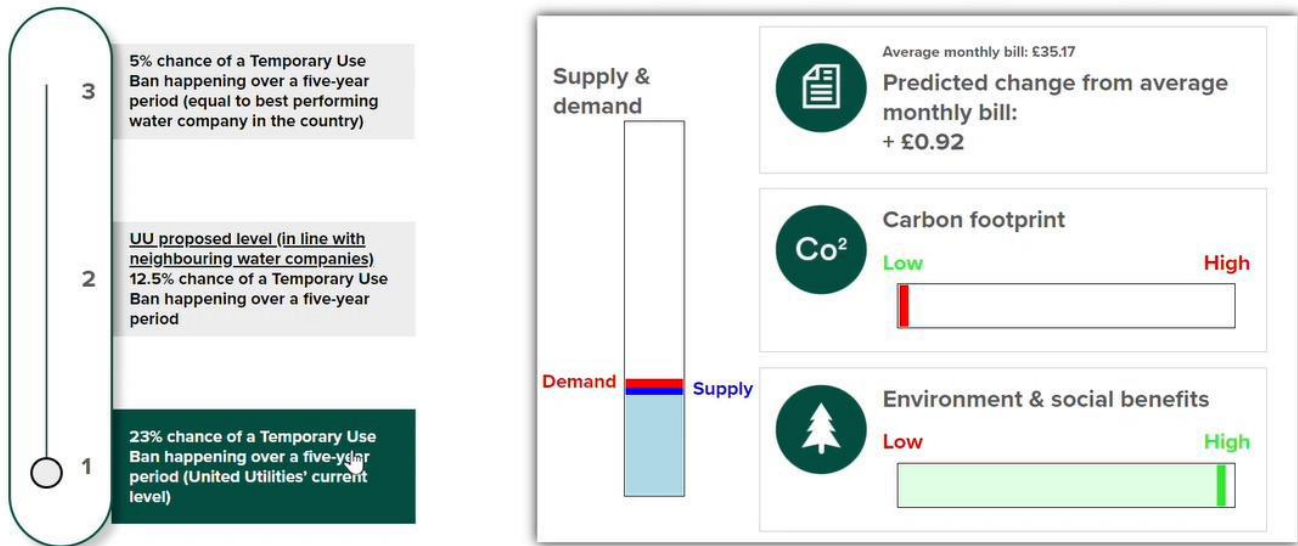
3

5% chance of a Temporary Use Ban happening over a five-year period (equal to best performing water company in the country)

2

UU proposed level (in line with neighbouring water companies) 12.5% chance of a Temporary Use Ban happening over a five-year period

1

23% chance of a Temporary Use Ban happening over a five-year period (United Utilities' current level)

Supply & demand

Demand

Supply

Average monthly bill: £35.17

Predicted change from average monthly bill: + £0.92

Carbon footprint

Co²

Low

High

Environment & social benefits

Low

High